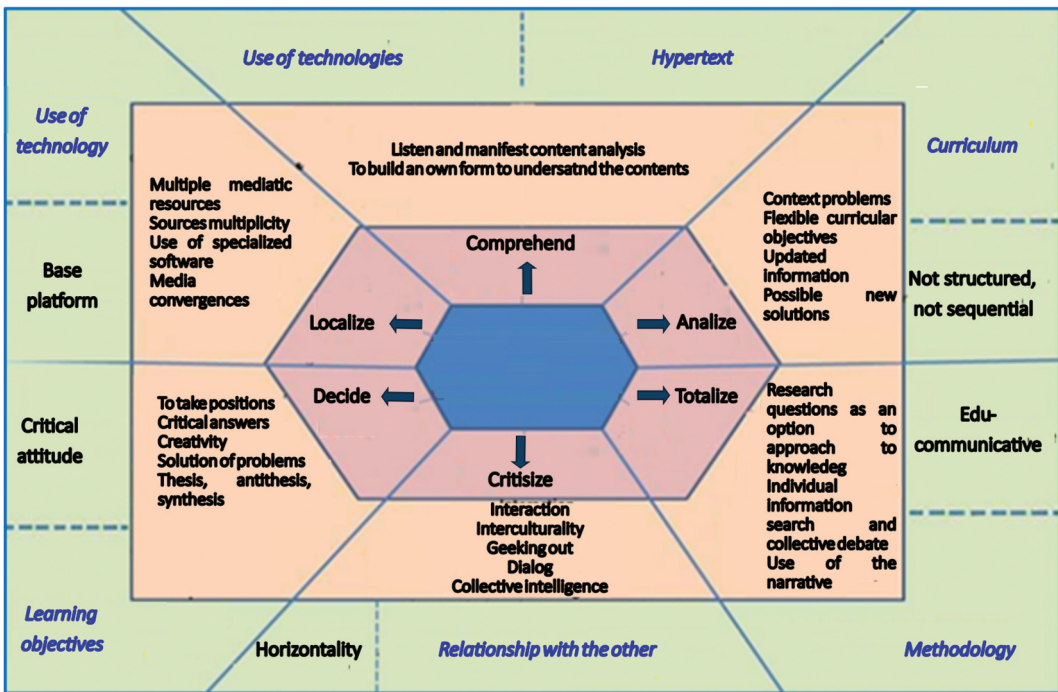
Use of technologies

Hypertext

Use of technology

Curriculum

Listen and manifest content analysis
To build an own form to undersatnd the contents

Multiple mediatic resources
Sources multiplicity
Use of specialized software
Media convergences

Context problems
Flexible curricular objectives
Updated information
Possible new solutions

Base platform

Not structured, not sequential

Comprehend

Localize

Analize

Decide

Totalize

Critisize

Critical attitude

Edu-communicative

To take positions
Critical answers
Creativity
Solution of problems
Thesis, antithesis, synthesis

Research questions as an option to approach to knowledeg
Individual information search and collective debate
Use of the narrative

Interaction
Interculturality
Geeking out
Dialog
Collective intelligence

Learning objectives

Horizontality

Relationship with the other

Methodology